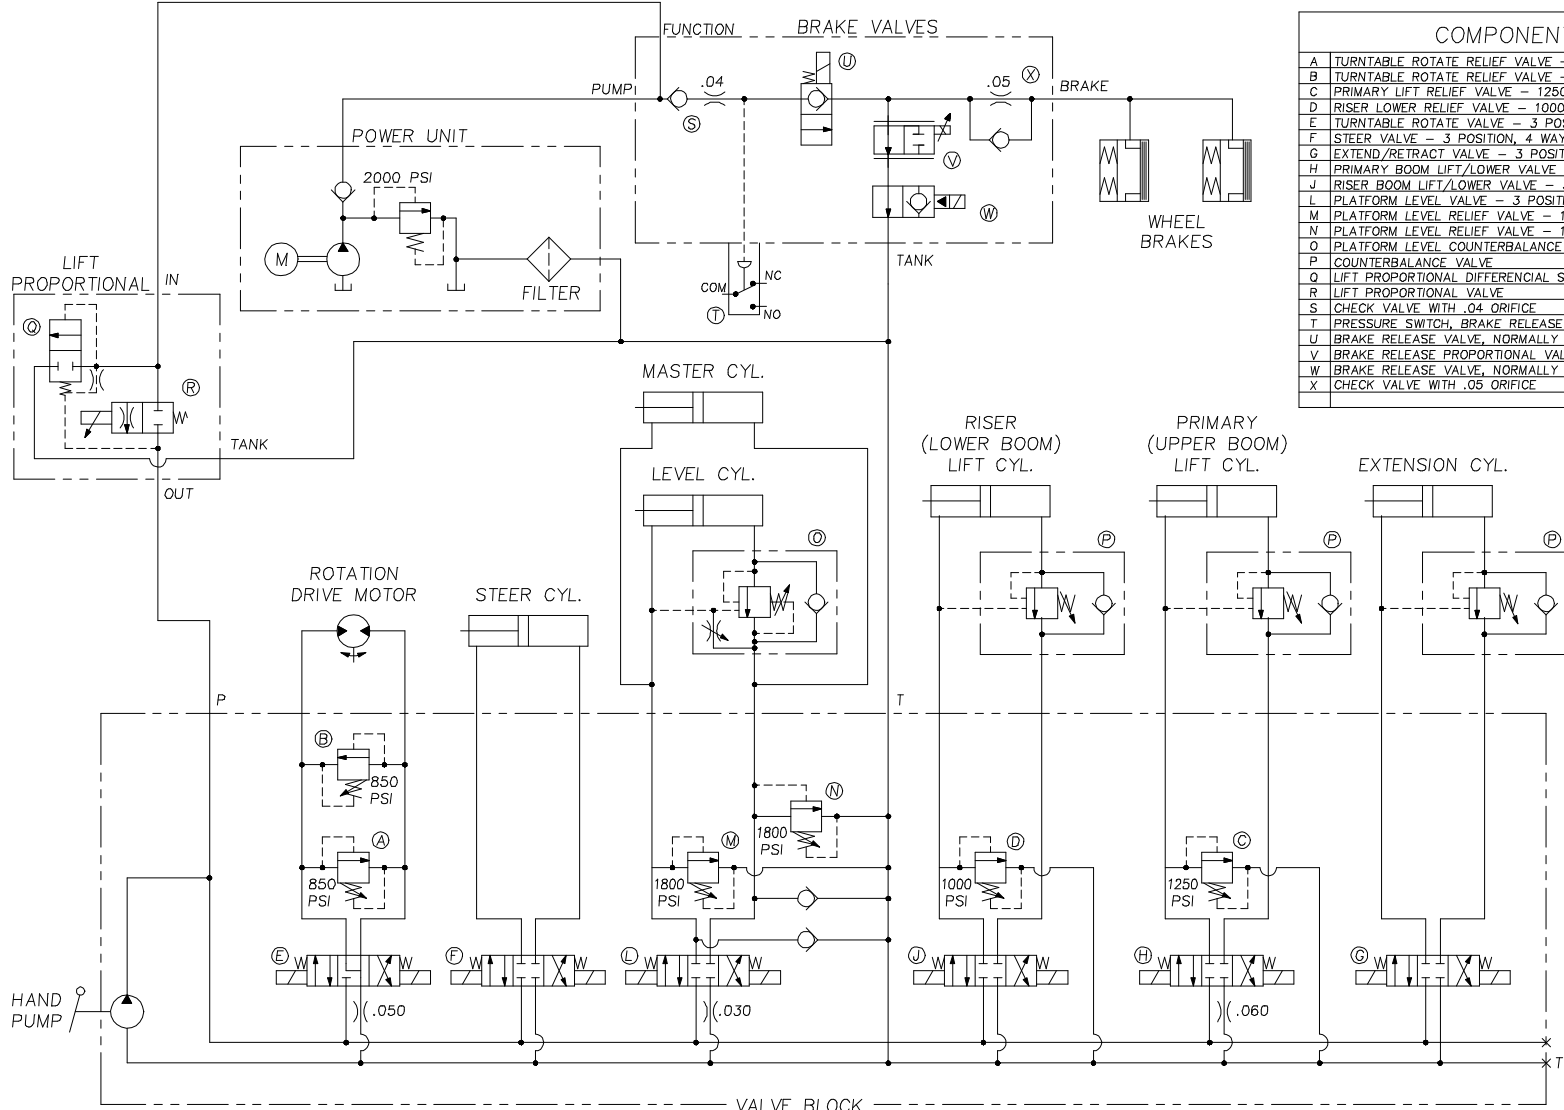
FUNCTION BRAKE VALVES

PUMP

.04

Ⓢ

Ⓤ

.05 Ⓧ

BRAKE

Ⓥ

Ⓦ

TANK

WHEEL BRAKES

POWER UNIT

2000 PSI

M

FILTER

COM

NC

NO

Ⓣ

LIFT PROPORTIONAL

IN

Ⓠ

Ⓡ

TANK

OUT

COMPONEN

| | |
|---|---|
| A | TURNTABLE ROTATE RELIEF VALVE – |
| B | TURNTABLE ROTATE RELIEF VALVE – |
| C | PRIMARY LIFT RELIEF VALVE – 1250 |
| D | RISER LOWER RELIEF VALVE – 1000 |
| E | TURNTABLE ROTATE VALVE – 3 POS |
| F | STEER VALVE – 3 POSITION, 4 WAY |
| G | EXTEND/RETRACT VALVE – 3 POSIT |
| H | PRIMARY BOOM LIFT/LOWER VALVE |
| J | RISER BOOM LIFT/LOWER VALVE – |
| L | PLATFORM LEVEL VALVE – 3 POSITI |
| M | PLATFORM LEVEL RELIEF VALVE – 1 |
| N | PLATFORM LEVEL RELIEF VALVE – 1 |
| O | PLATFORM LEVEL COUNTERBALANCE |
| P | COUNTERBALANCE VALVE |
| Q | LIFT PROPORTIONAL DIFFERENCIAL S |
| R | LIFT PROPORTIONAL VALVE |
| S | CHECK VALVE WITH .04 ORIFICE |
| T | PRESSURE SWITCH, BRAKE RELEASE |
| U | BRAKE RELEASE VALVE, NORMALLY |
| V | BRAKE RELEASE PROPORTIONAL VAL |
| W | BRAKE RELEASE VALVE, NORMALLY |
| X | CHECK VALVE WITH .05 ORIFICE |
| | |

MASTER CYL.

LEVEL CYL.

Ⓞ

RISER (LOWER BOOM) LIFT CYL.

PRIMARY (UPPER BOOM) LIFT CYL.

EXTENSION CYL.

Ⓟ Ⓟ Ⓟ

ROTATION DRIVE MOTOR

STEER CYL.

P

T

Ⓑ 850 PSI

Ⓐ 850 PSI

Ⓝ 1800 PSI

Ⓜ 1800 PSI

Ⓓ 1000 PSI

Ⓒ 1250 PSI

Ⓔ W W

Ⓕ W W

Ⓛ W W

Ⓙ W W

Ⓗ W W

Ⓖ W W

.050

.030

.060

HAND PUMP

T

VALVE BLOCK